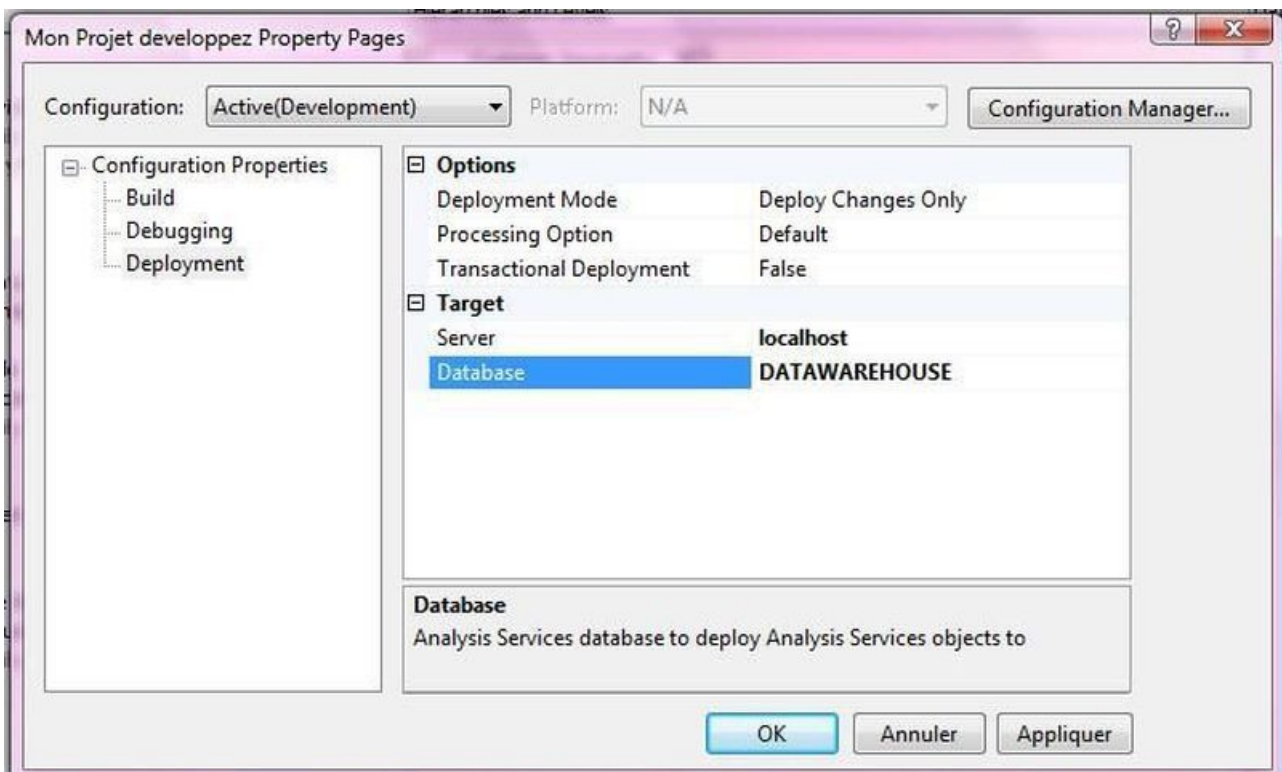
Mon Projet developpez Property Pages

?

Configuration: Active(Development)

Platform: N/A

Configuration Manager...

Configuration Properties
Build
Debugging
Deployment

| Options | |
|---|---|
| Deployment Mode | Deploy Changes Only |
| Processing Option | Default |
| Transactional Deployment | False |
| **Target** | |
| Server | **localhost** |
| Database | **DATAWAREHOUSE** |

**Database**
Analysis Services database to deploy Analysis Services objects to

OK Annuler Appliquer